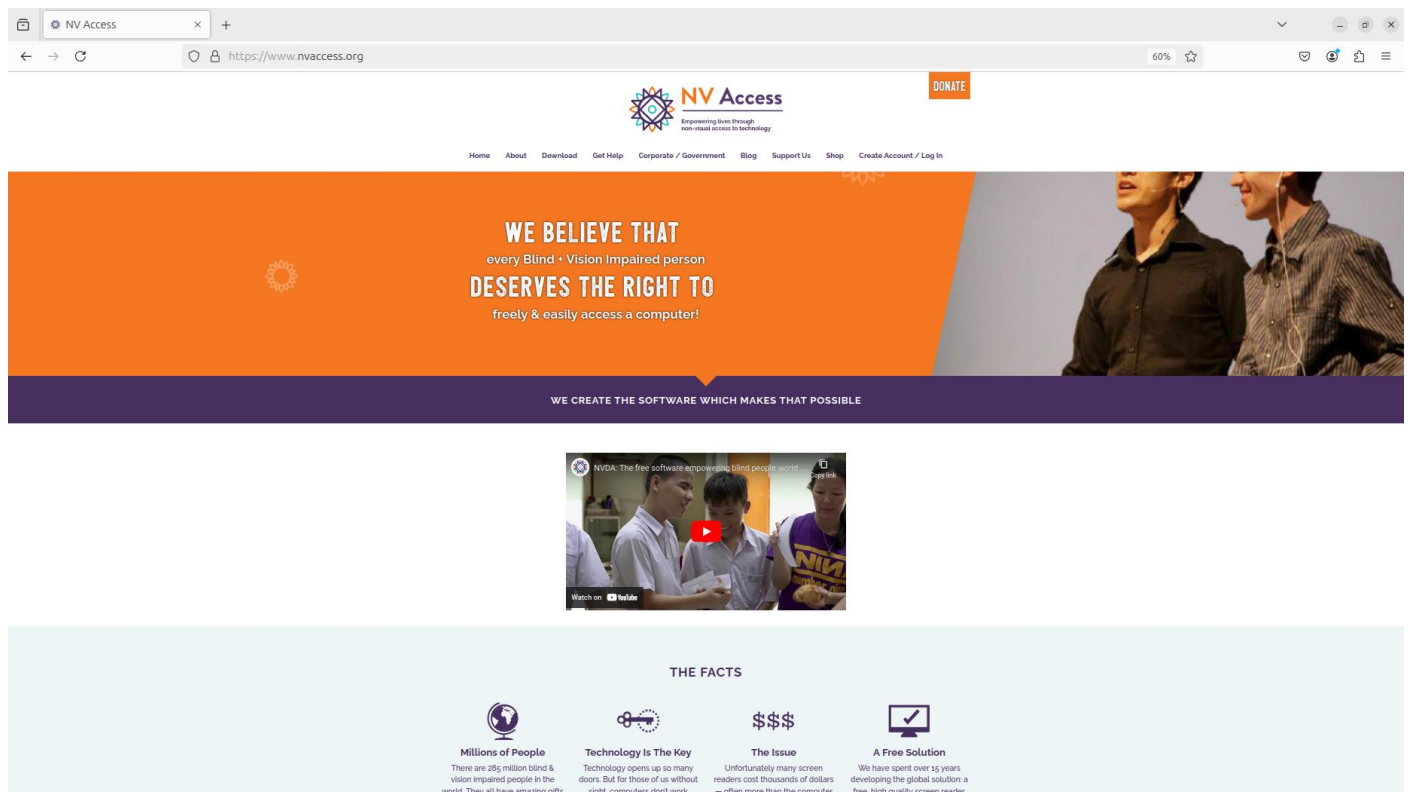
NV Access

https://www.nvaccess.org

60%

NV Access
Empowering lives through non-visual access to technology

DONATE

Home About Download Get Help Corporate / Government Blog Support Us Shop Create Account / Log In

WE BELIEVE THAT
every Blind + Vision Impaired person
DESERVES THE RIGHT TO
freely & easily access a computer!

WE CREATE THE SOFTWARE WHICH MAKES THAT POSSIBLE

NVDA: The free software empowering blind people world ...
Copy link
Watch on YouTube

THE FACTS

Millions of People
There are 285 million blind & vision impaired people in the world. They all have amazing gifts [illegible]

Technology Is The Key
Technology opens up so many doors. But for those of us without sight, computers don't work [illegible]

$$$
The Issue
Unfortunately many screen readers cost thousands of dollars – often more than the computer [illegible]

A Free Solution
We have spent over 15 years developing the global solution: a free, high quality screen reader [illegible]